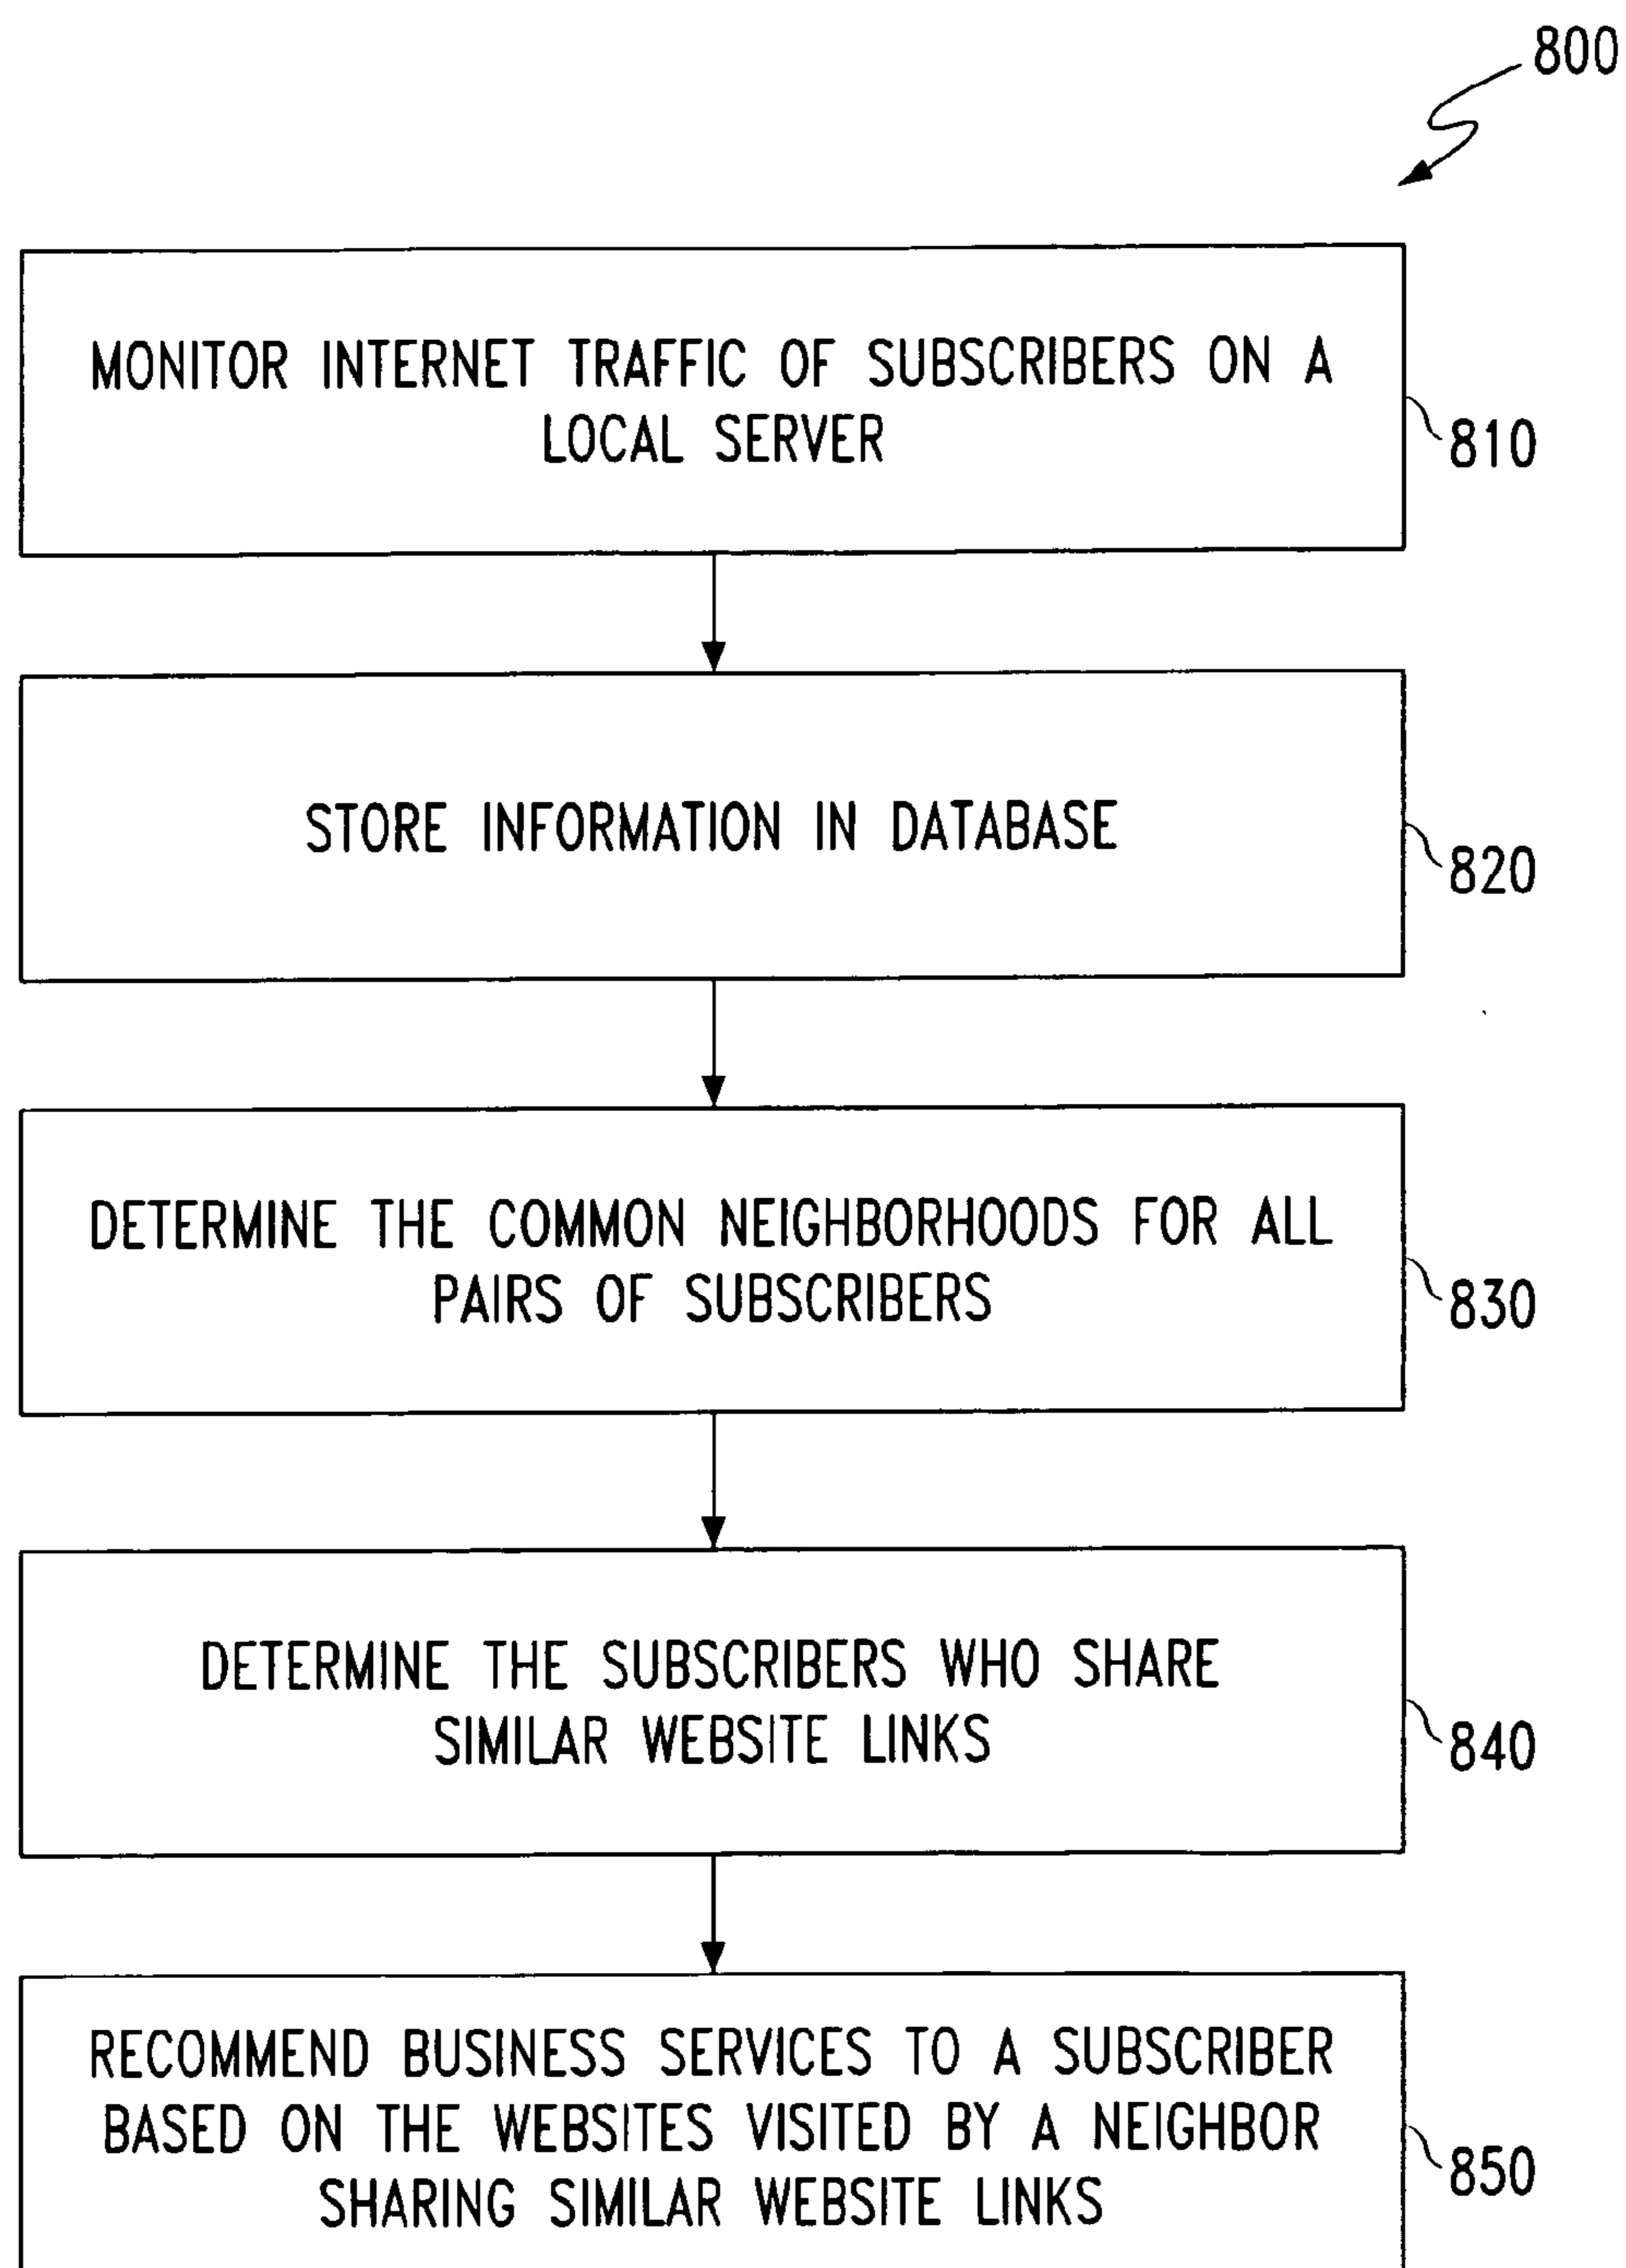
800

MONITOR INTERNET TRAFFIC OF SUBSCRIBERS ON A LOCAL SERVER

810

STORE INFORMATION IN DATABASE

820

DETERMINE THE COMMON NEIGHBORHOODS FOR ALL PAIRS OF SUBSCRIBERS

830

DETERMINE THE SUBSCRIBERS WHO SHARE SIMILAR WEBSITE LINKS

840

RECOMMEND BUSINESS SERVICES TO A SUBSCRIBER BASED ON THE WEBSITES VISITED BY A NEIGHBOR SHARING SIMILAR WEBSITE LINKS

850